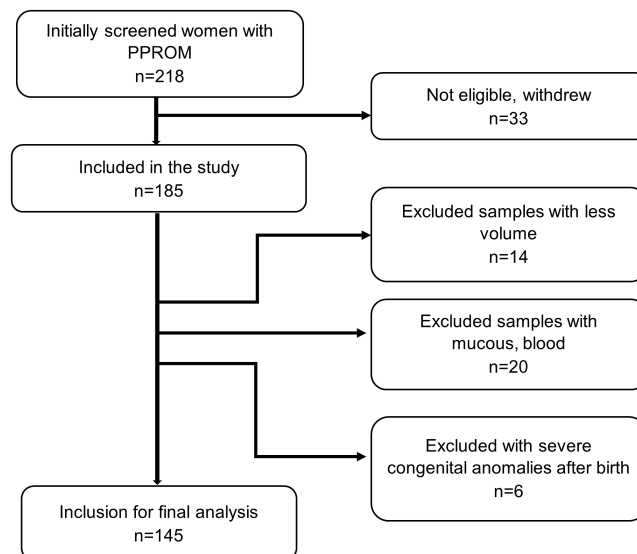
Initially screened women with PPROM
n=218

Not eligible, withdrew
n=33

Included in the study
n=185

Excluded samples with less volume
n=14

Excluded samples with mucous, blood
n=20

Excluded with severe congenital anomalies after birth
n=6

Inclusion for final analysis
n=145